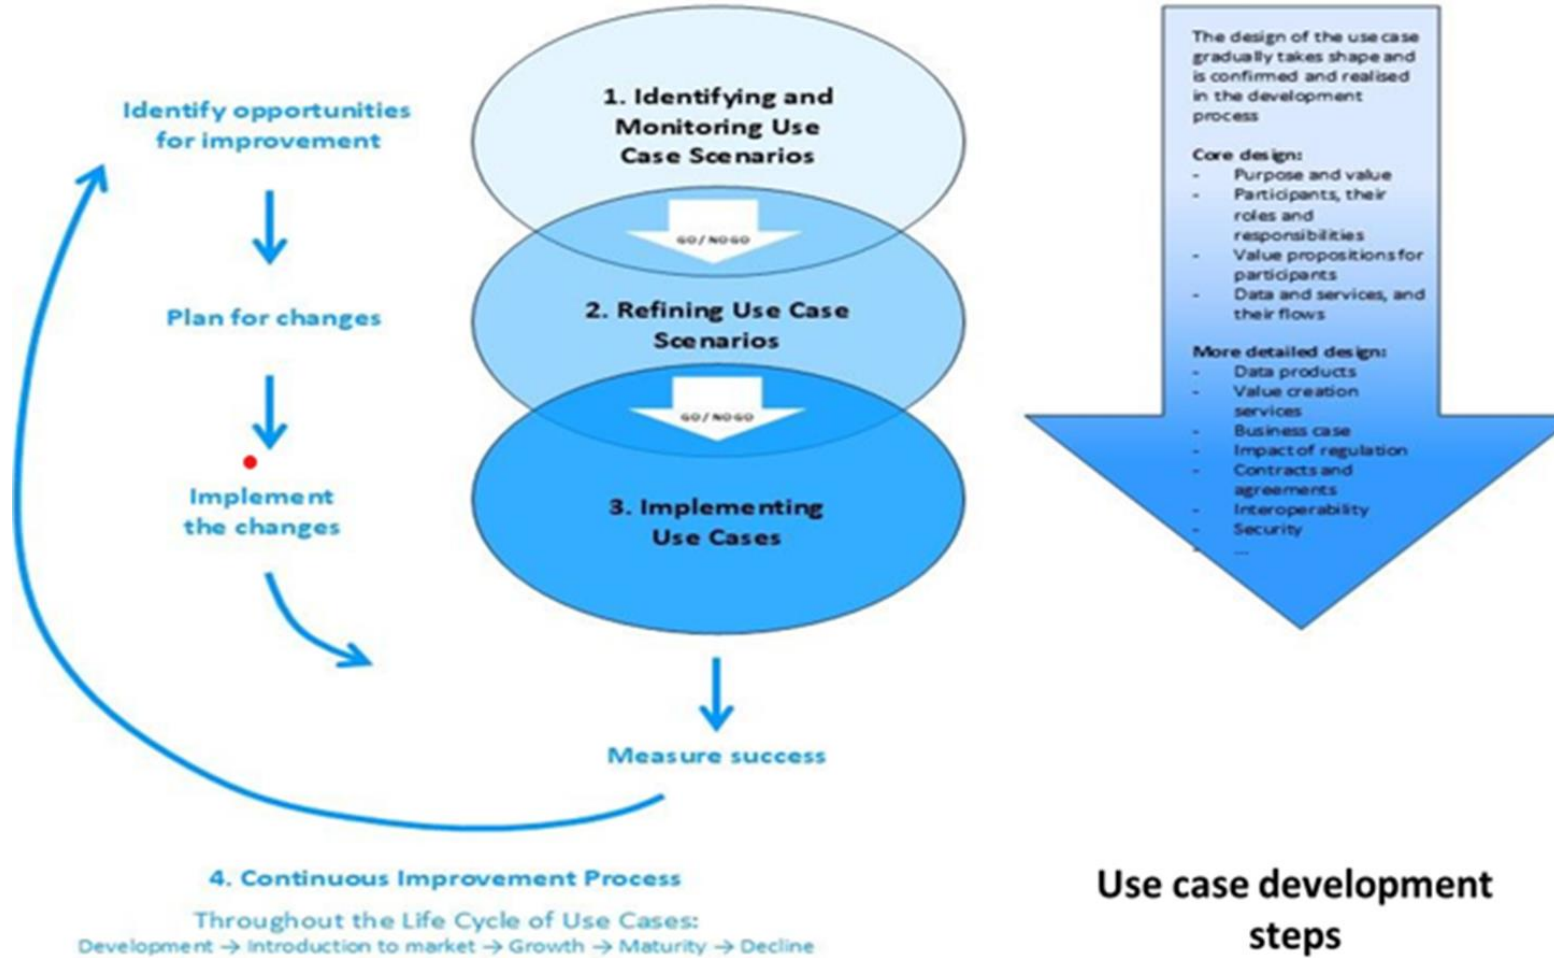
Identify opportunities for improvement

Plan for changes

Implement the changes

1. Identifying and Monitoring Use Case Scenarios

GO/NOGO

2. Refining Use Case Scenarios

GO/NOGO

3. Implementing Use Cases

Measure success

The design of the use case gradually takes shape and is confirmed and realised in the development process

Core design:
- Purpose and value
- Participants, their roles and responsibilities
- Value propositions for participants
- Data and services, and their flows

More detailed design:
- Data products
- Value creation services
- Business case
- Impact of regulation
- Contracts and agreements
- Interoperability
- Security
- ...

4. Continuous Improvement Process

Throughout the Life Cycle of Use Cases:
Development → Introduction to market → Growth → Maturity → Decline

Use case development steps